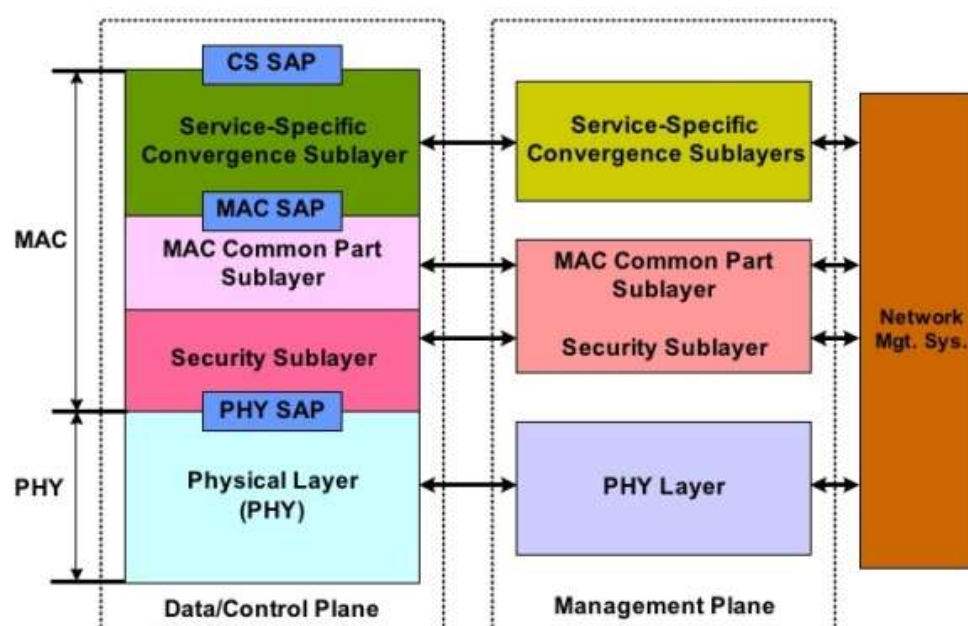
CS SAP

Service-Specific Convergence Sublayer

MAC SAP

MAC Common Part Sublayer

Security Sublayer

PHY SAP

Physical Layer (PHY)

MAC

PHY

Data/Control Plane

Service-Specific Convergence Sublayers

MAC Common Part Sublayer

Security Sublayer

PHY Layer

Management Plane

Network Mgt. Sys.